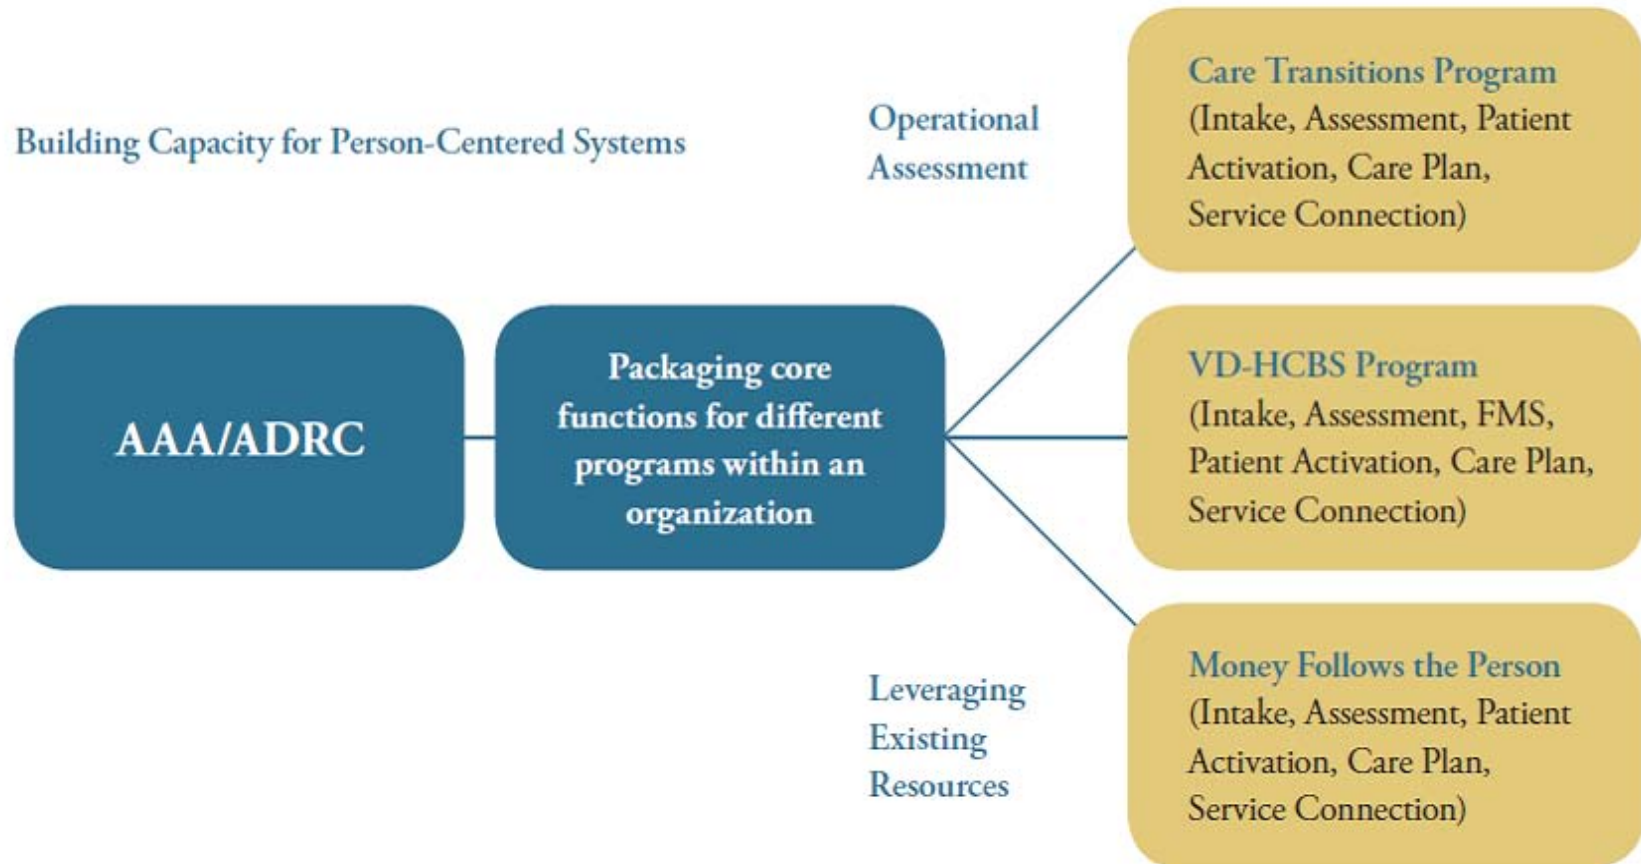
Building Capacity for Person-Centered Systems

Operational Assessment

Care Transitions Program
(Intake, Assessment, Patient Activation, Care Plan, Service Connection)

AAA/ADRC

Packaging core functions for different programs within an organization

VD-HCBS Program
(Intake, Assessment, FMS, Patient Activation, Care Plan, Service Connection)

Leveraging Existing Resources

Money Follows the Person
(Intake, Assessment, Patient Activation, Care Plan, Service Connection)